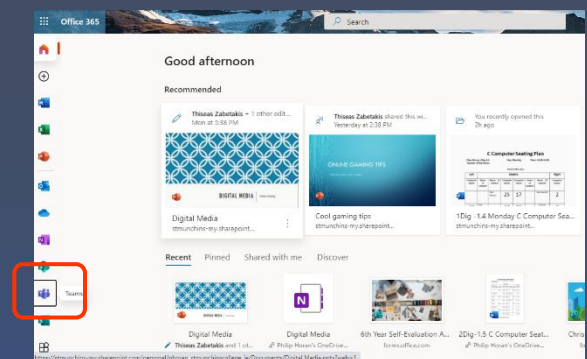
Office 365

Search

Good afternoon

Recommended

Thiseas Zabetakis + 1 other edit...
Mon at 3:38 PM

DIGITAL MEDIA

Digital Media
stmunchins-my.sharepoint...

Thiseas Zabetakis shared this wi...
Yesterday at 2:38 PM

ONLINE GAMING TIPS

Cool gaming tips
stmunchins-my.sharepoint...

You recently opened this
2h ago

C Computer Seating Plan

1Dig -1.4 Monday C Computer Sea...
stmunchins-my.sharepoint...

Recent Pinned Shared with me Discover

Teams

Digital Media
Thiseas Zabetakis and 1 ot...

Digital Media
Philip Horan's OneDrive...

6th Year Self-Evaluation A...
forms.office.com

2Dig -1.5 C Computer Seat...
Philip Horan's OneDrive...

Chri
Phi

https://stmunchins-my.sharepoint.com/personal/thiseas_stmunchinscollege_ie/Documents/Digital Media.pptx?web=1